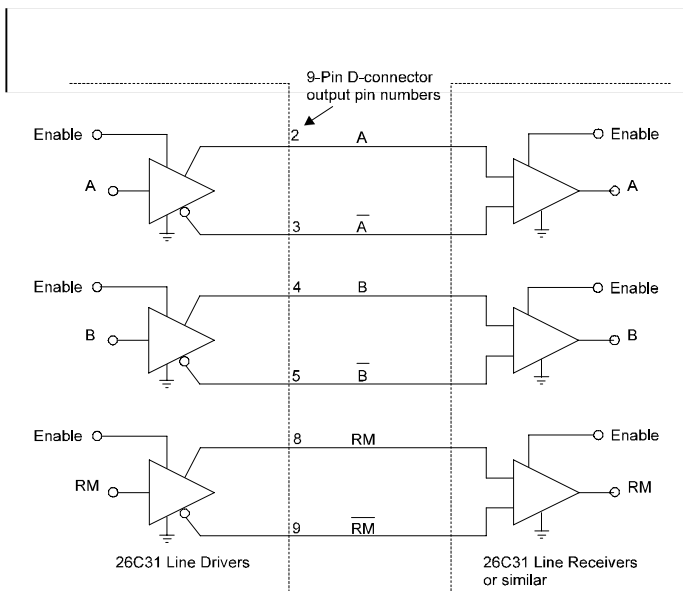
9-Pin D-connector output pin numbers

Enable
A
2
A
3
$\overline{A}$
Enable
A

Enable
B
4
B
5
$\overline{B}$
Enable
B

Enable
RM
8
RM
9
$\overline{RM}$
Enable
RM

26C31 Line Drivers

26C31 Line Receivers or similar